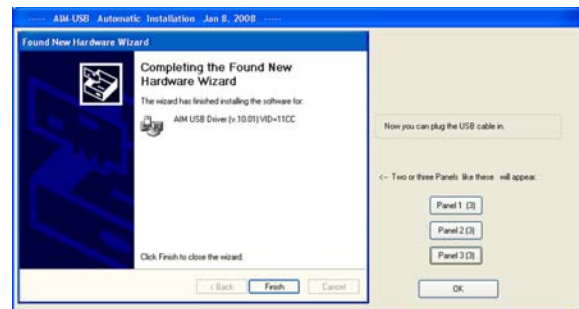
----- AIM-USB Automatic Installation Jan 8, 2008 -----

Found New Hardware Wizard

Completing the Found New Hardware Wizard

The wizard has finished installing the software for:

AIM USB Driver (v.10.01) VID=11CC

Click Finish to close the wizard.

< Back

Finish

Cancel

Now you can plug the USB cable in.

<-- Two or three Panels like these will appear:

Panel 1 (3)

Panel 2 (3)

Panel 3 (3)

OK